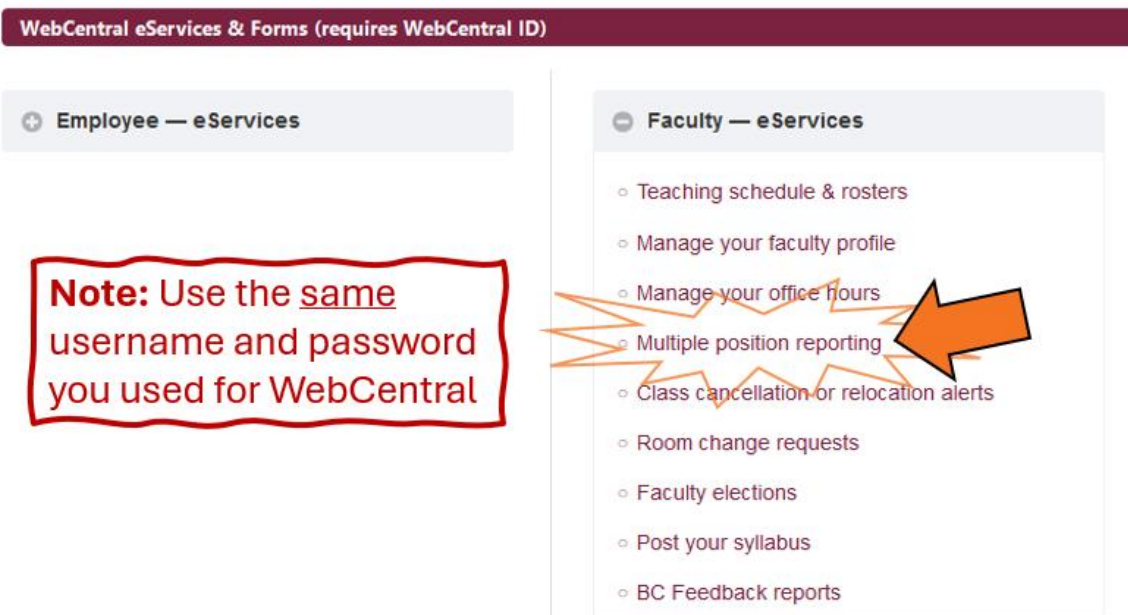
WebCentral eServices & Forms (requires WebCentral ID)

Employee — eServices

Note: Use the same username and password you used for WebCentral

Faculty — eServices

Teaching schedule & rosters

Manage your faculty profile

Manage your office hours

Multiple position reporting

Class cancellation or relocation alerts

Room change requests

Faculty elections

Post your syllabus

BC Feedback reports